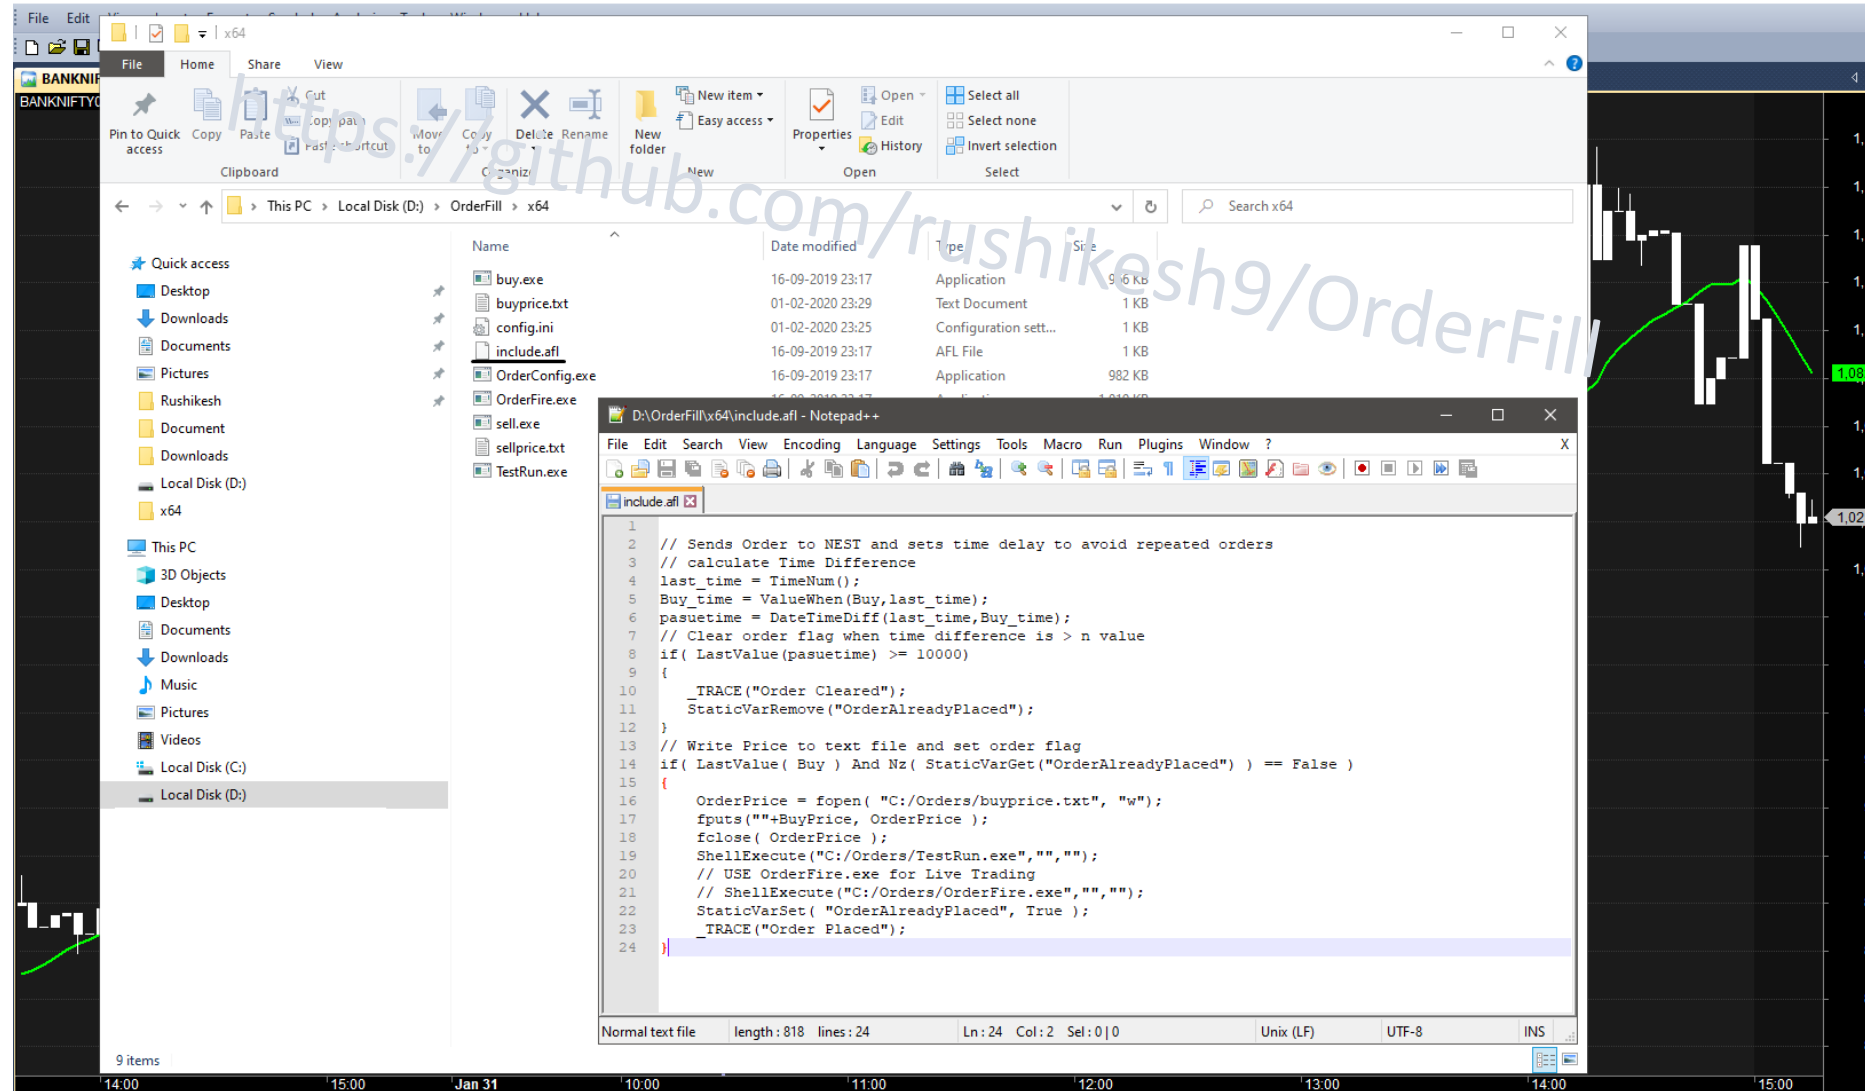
File Edit

BANKNIF
BANKNIFTY

x64

File Home Share View

Pin to Quick access Copy Paste Cut Copy path Paste shortcut
Clipboard

Move to Copy to Delete Rename
Organize

New folder New item Easy access
New

Properties Open Edit History
Open

Select all Select none Invert selection
Select

https://github.com/rushikesh9/OrderFill

This PC > Local Disk (D:) > OrderFill > x64

Search x64

Quick access
Desktop
Downloads
Documents
Pictures
Rushikesh
Document
Downloads
Local Disk (D:)
x64
This PC
3D Objects
Desktop
Documents
Downloads
Music
Pictures
Videos
Local Disk (C:)
Local Disk (D:)

| Name | Date modified | Type | Size |
|---|---|---|---|
| buy.exe | 16-09-2019 23:17 | Application | 9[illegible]6 KB |
| buyprice.txt | 01-02-2020 23:29 | Text Document | 1 KB |
| config.ini | 01-02-2020 23:25 | Configuration sett... | 1 KB |
| include.afl | 16-09-2019 23:17 | AFL File | 1 KB |
| OrderConfig.exe | 16-09-2019 23:17 | Application | 982 KB |
| OrderFire.exe | | | |
| sell.exe | | | |
| sellprice.txt | | | |
| TestRun.exe | | | |

9 items

D:\OrderFill\x64\include.afl - Notepad++

File Edit Search View Encoding Language Settings Tools Macro Run Plugins Window ? X

include.afl

```
1
2 // Sends Order to NEST and sets time delay to avoid repeated orders
3 // calculate Time Difference
4 last_time = TimeNum();
5 Buy_time = ValueWhen(Buy,last_time);
6 pasuetime = DateTimeDiff(last_time,Buy_time);
7 // Clear order flag when time difference is > n value
8 if( LastValue(pasuetime) >= 10000)
9 {
10    _TRACE("Order Cleared");
11    StaticVarRemove("OrderAlreadyPlaced");
12 }
13 // Write Price to text file and set order flag
14 if( LastValue( Buy ) And Nz( StaticVarGet("OrderAlreadyPlaced") ) == False )
15 {
16     OrderPrice = fopen( "C:/Orders/buyprice.txt", "w");
17     fputs(""+BuyPrice, OrderPrice );
18     fclose( OrderPrice );
19     ShellExecute("C:/Orders/TestRun.exe","","");
20     // USE OrderFire.exe for Live Trading
21     // ShellExecute("C:/Orders/OrderFire.exe","","");
22     StaticVarSet( "OrderAlreadyPlaced", True );
23     _TRACE("Order Placed");
24 }
```

Normal text file length : 818 lines : 24 Ln : 24 Col : 2 Sel : 0 | 0 Unix (LF) UTF-8 INS

14:00 15:00 Jan 31 10:00 11:00 12:00 13:00 14:00 15:00

1,08 1,02